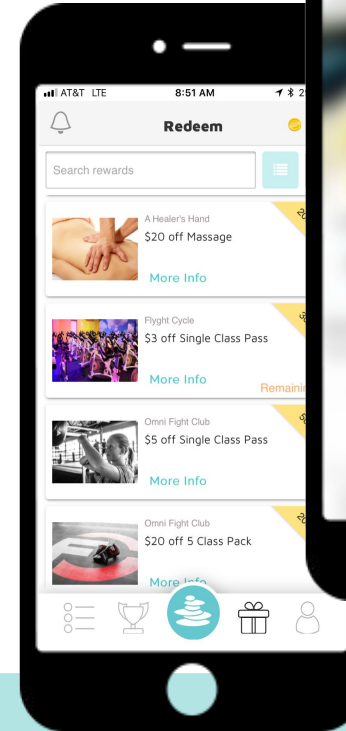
AT&T LTE 8:51 AM 2

Redeem

Search rewards

A Healer's Hand
$20 off Massage
More Info

Flyght Cycle
$3 off Single Class Pass
More Info
Remainin

Omni Fight Club
$5 off Single Class Pass
More Info

Omni Fight Club
$20 off 5 Class Pack
More Info